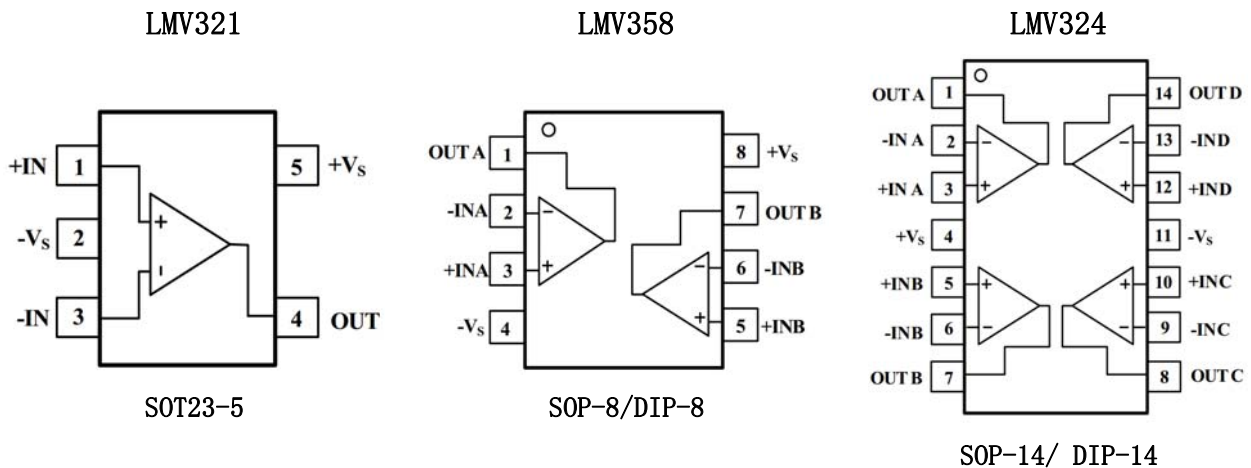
LMV321

+IN 1
$-V_S$ 2
-IN 3
5 $+V_S$
4 OUT
+
-

SOT23-5

LMV358

OUT A 1
-INA 2
+INA 3
$-V_S$ 4
8 $+V_S$
7 OUT B
6 -INB
5 +INB
-
+
-
+

SOP-8/DIP-8

LMV324

OUT A 1
-IN A 2
+IN A 3
$+V_S$ 4
+INB 5
-INB 6
OUT B 7
14 OUT D
13 -IND
12 +IND
11 $-V_S$
10 +INC
9 -INC
8 OUT C
-
+
-
+
+
-
+
-

SOP-14/ DIP-14